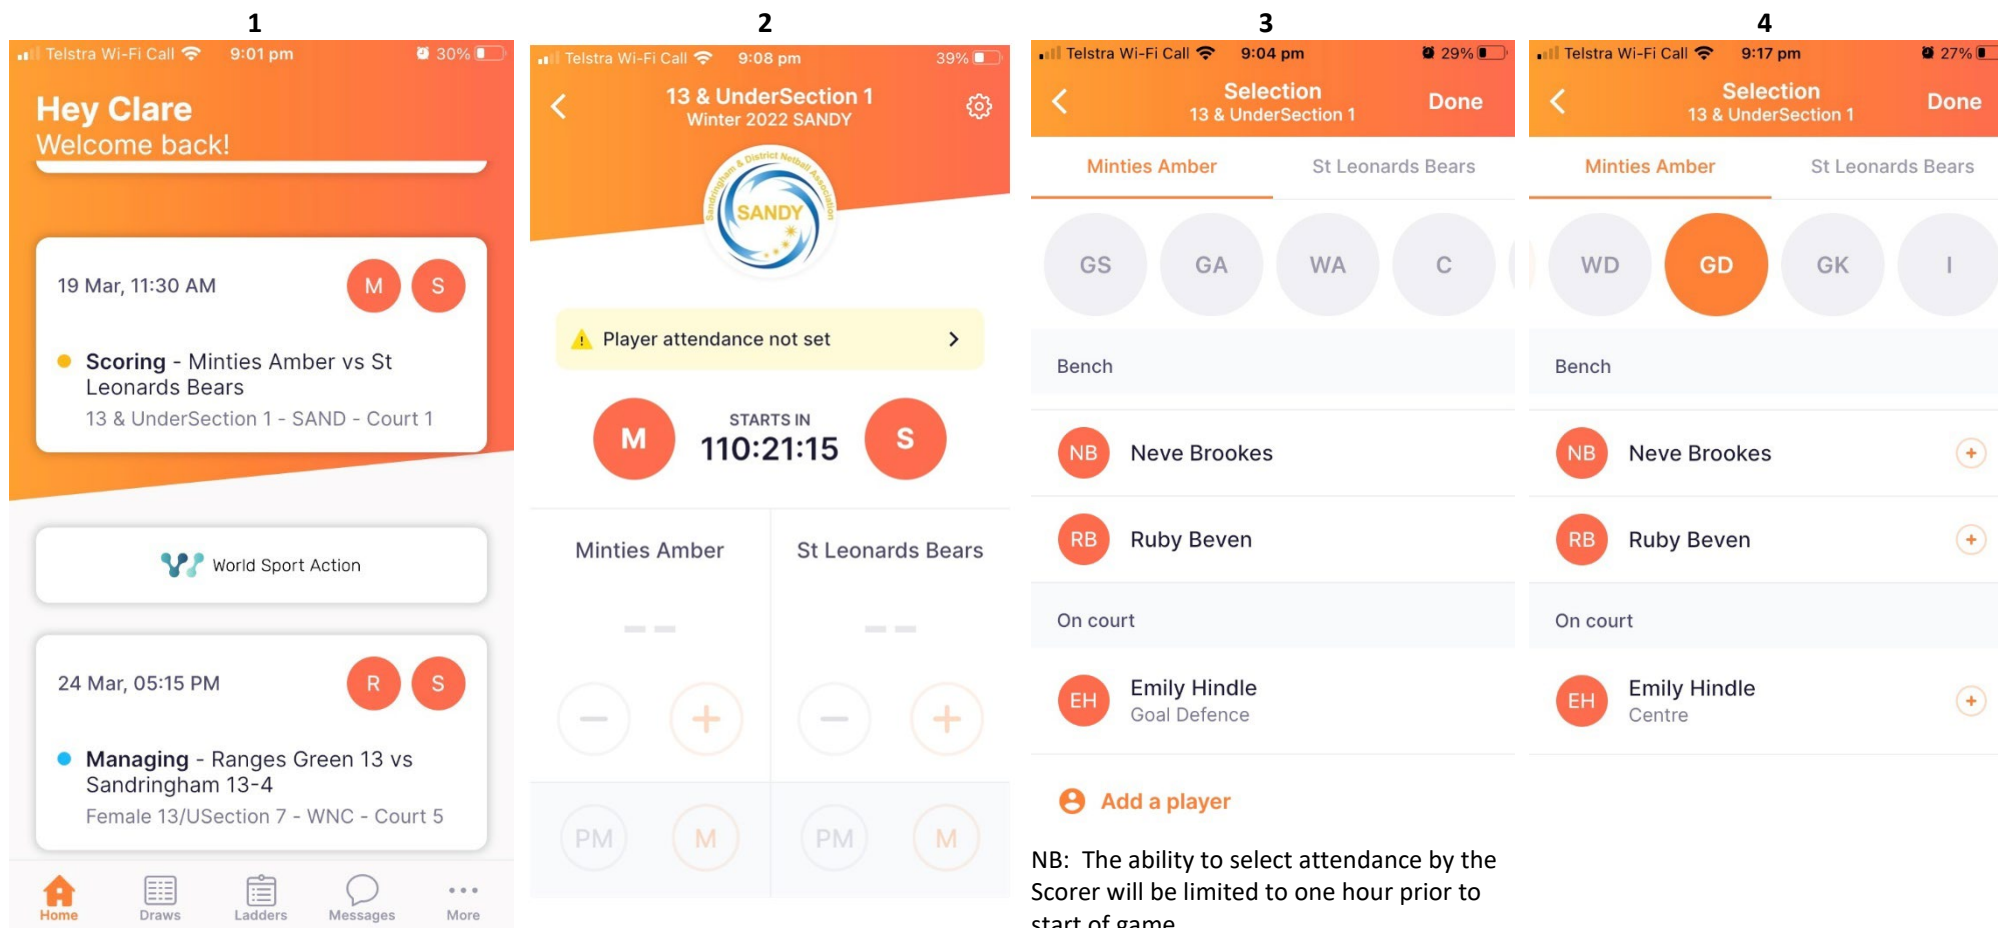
1

Telstra Wi-Fi Call 9:01 pm 30%

Hey Clare
Welcome back!

19 Mar, 11:30 AM M S

Scoring - Minties Amber vs St Leonards Bears
13 & UnderSection 1 - SAND - Court 1

World Sport Action

24 Mar, 05:15 PM R S

Managing - Ranges Green 13 vs Sandringham 13-4
Female 13/USection 7 - WNC - Court 5

Home Draws Ladders Messages More

2

Telstra Wi-Fi Call 9:08 pm 39%

13 & UnderSection 1
Winter 2022 SANDY

Sandringham & District Netball Association SANDY

Player attendance not set

M STARTS IN 110:21:15 S

Minties Amber St Leonards Bears

- -   - -

PM M PM M

3

Telstra Wi-Fi Call 9:04 pm 29%

Selection
13 & UnderSection 1 Done

Minties Amber St Leonards Bears

GS GA WA C

Bench

NB Neve Brookes

RB Ruby Beven

On court

EH Emily Hindle
Goal Defence

Add a player

NB: The ability to select attendance by the Scorer will be limited to one hour prior to start of game

4

Telstra Wi-Fi Call 9:17 pm 27%

Selection
13 & UnderSection 1 Done

Minties Amber St Leonards Bears

WD GD GK I

Bench

NB Neve Brookes

RB Ruby Beven

On court

EH Emily Hindle
Centre